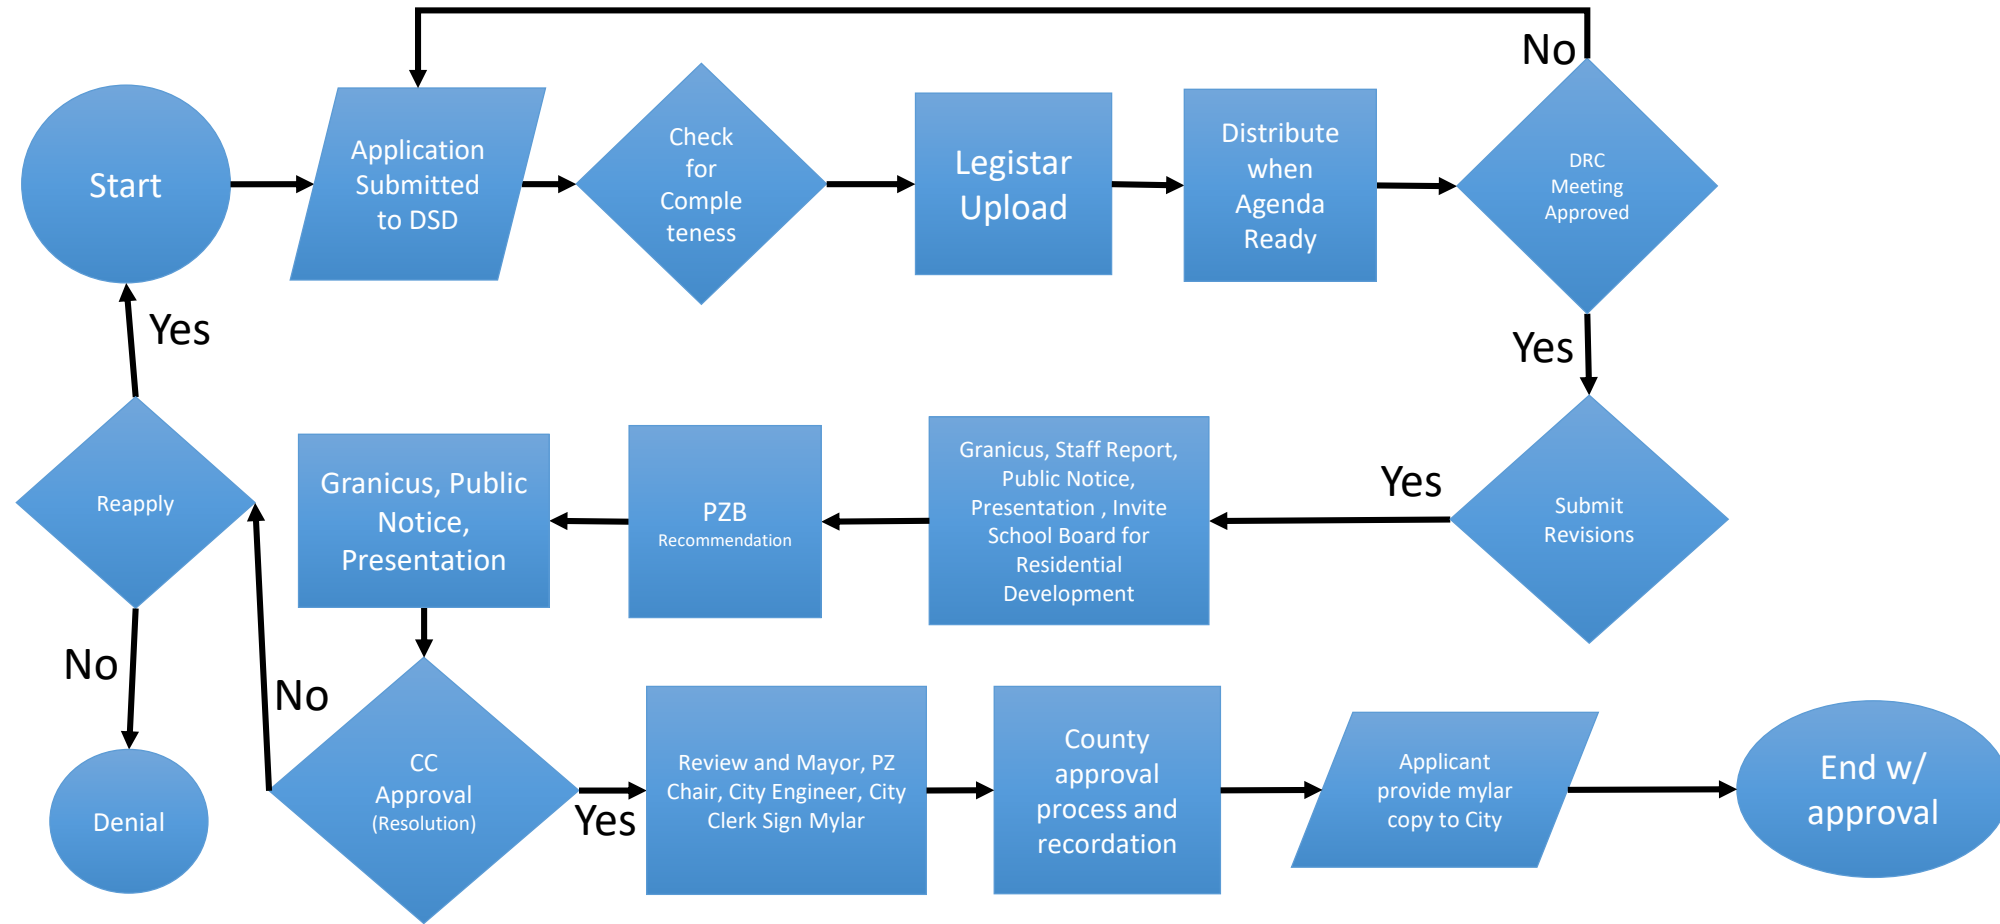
No

Start

Application Submitted to DSD

Check for Comple teness

Legistar Upload

Distribute when Agenda Ready

DRC Meeting Approved

Yes

Yes

Reapply

Granicus, Public Notice, Presentation

PZB Recommendation

Granicus, Staff Report, Public Notice, Presentation , Invite School Board for Residential Development

Yes

Submit Revisions

No

No

Denial

CC Approval (Resolution)

Yes

Review and Mayor, PZ Chair, City Engineer, City Clerk Sign Mylar

County approval process and recordation

Applicant provide mylar copy to City

End w/ approval